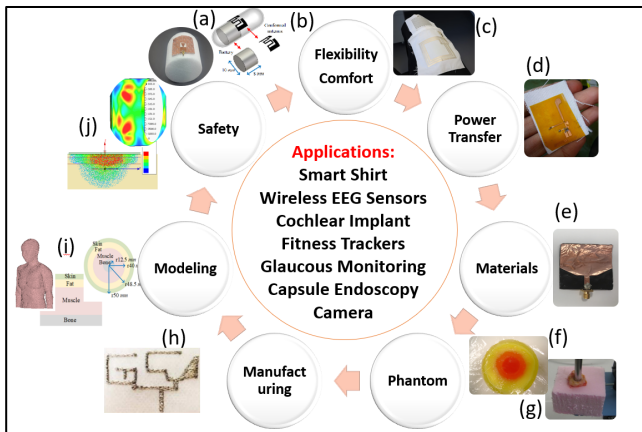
(a)

Conformal antenna

Battery

(b)

Flexibility Comfort

(c)

(d)

Power Transfer

Safety

(j)

Applications:
Smart Shirt
Wireless EEG Sensors
Cochlear Implant
Fitness Trackers
Glaucous Monitoring
Capsule Endoscopy
Camera

(e)

Materials

(i)

Skin
Fat
Muscle
Bone

Skin
Fat
Muscle
Bone

Modeling

(h)

Manufact uring

Phantom

(f)

(g)